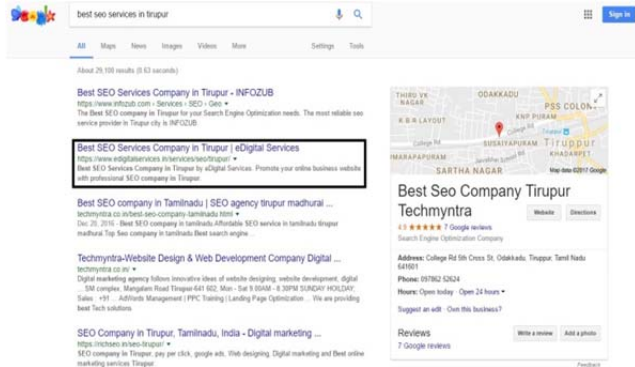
best seo services in tirupur

Sign in

All Maps News Images Videos More Settings Tools

About 29,100 results (0.63 seconds)

Best SEO Services Company in Tirupur - INFOZUB
https://www.infozub.com › Services › SEO › Geo ▾
The Best SEO company in Tirupur for your Search Engine Optimization needs. The most reliable seo service provider in Tirupur city is INFOZUB.

Best SEO Services Company in Tirupur | eDigital Services
https://www.edigitalservices.in/services/seo/tirupur/ ▾
Best SEO Services Company in Tirupur by eDigital Services. Promote your online business website with professional SEO company in Tirupur.

Best SEO company in Tamilnadu | SEO agency tirupur madhurai ...
techmyntra.co.in/best-seo-company-tamilnadu.html ▾
Dec 20, 2016 - Best SEO company in tamilnadu Affordable SEO service in tamilnadu tirupur madhurai Top Seo company in tamilnadu Best search engine ...

Techmyntra-Website Design & Web Development Company Digital ...
techmyntra.co.in/ ▾
Digital marketing agency follows innovative ideas of website designing, website development, digital ... SM complex, Mangalam Road Tirupur-641 602; Mon - Sat 9.00AM - 8.30PM SUNDAY HOLIDAY; Sales +91 ... AdWords Management | PPC Training | Landing Page Optimization ... We are providing best Tech solutions

SEO Company in Tirupur, Tamilnadu, India - Digital marketing ...
https://richseo.in/seo-tirupur/ ▾
SEO company in Tirupur, pay per click, google ads, Web designing, Digital marketing & Best online marketing services Tirupur.

THIRU VK NAGAR ODAKKADU PSS COLONY K.R.B LAYOUT College Rd Tirupur KHADARPET SUSAIYAPURAM College Rd MARAPATTARAM SARTHA NAGAR Map data ©2017 Google

Best Seo Company Tirupur Techmyntra
Website Directions
4.9 ★★★★★ 7 Google reviews
Search Engine Optimization Company

Address: College Rd 5th Cross St, Odakkadu, Tiruppur, Tamil Nadu 641601
Phone: 097862 52624
Hours: Open today · Open 24 hours ▾

Suggest an edit · Own this business?

Reviews
7 Google reviews
Write a review Add a photo

Feedback